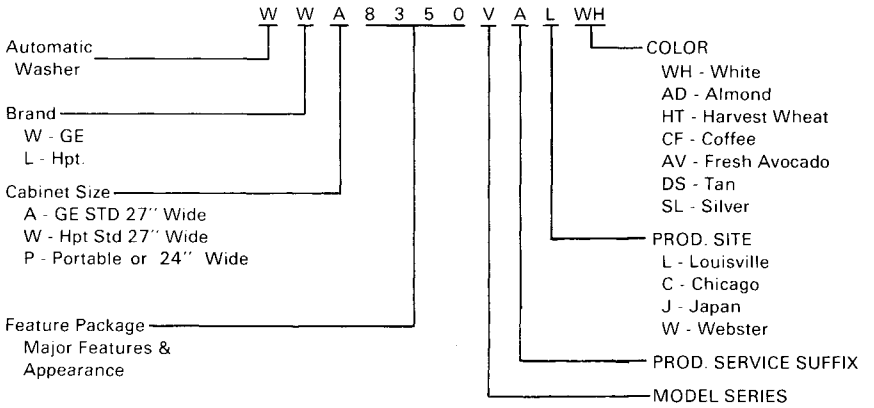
W W A 8 3 5 0 V A L WH

Automatic Washer

Brand
W - GE
L - Hpt.

Cabinet Size
A - GE STD 27″ Wide
W - Hpt Std 27″ Wide
P - Portable or 24″ Wide

Feature Package
Major Features & Appearance

COLOR
WH - White
AD - Almond
HT - Harvest Wheat
CF - Coffee
AV - Fresh Avocado
DS - Tan
SL - Silver

PROD. SITE
L - Louisville
C - Chicago
J - Japan
W - Webster

PROD. SERVICE SUFFIX

MODEL SERIES